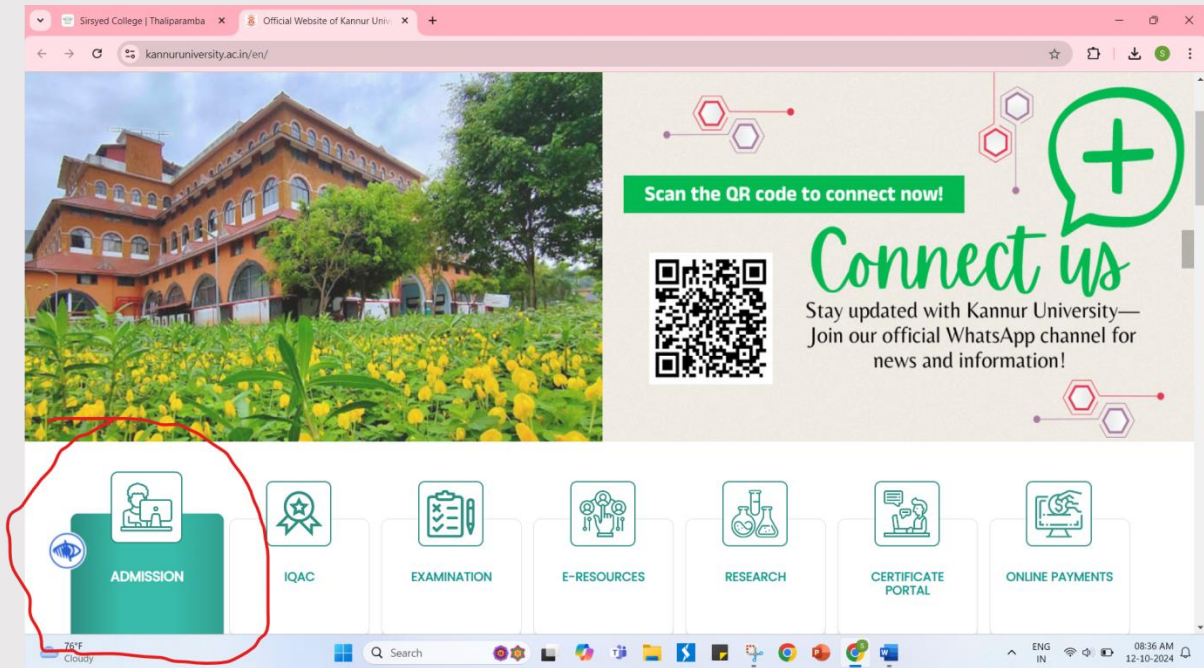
Sirsyed College | Thaliparamba
Official Website of Kannur Univ
kannuruniversity.ac.in/en/

Scan the QR code to connect now!

Connect us

Stay updated with Kannur University— Join our official WhatsApp channel for news and information!

ADMISSION
IQAC
EXAMINATION
E-RESOURCES
RESEARCH
CERTIFICATE PORTAL
ONLINE PAYMENTS

76°F
Cloudy
Search
ENG
IN
08:36 AM
12-10-2024